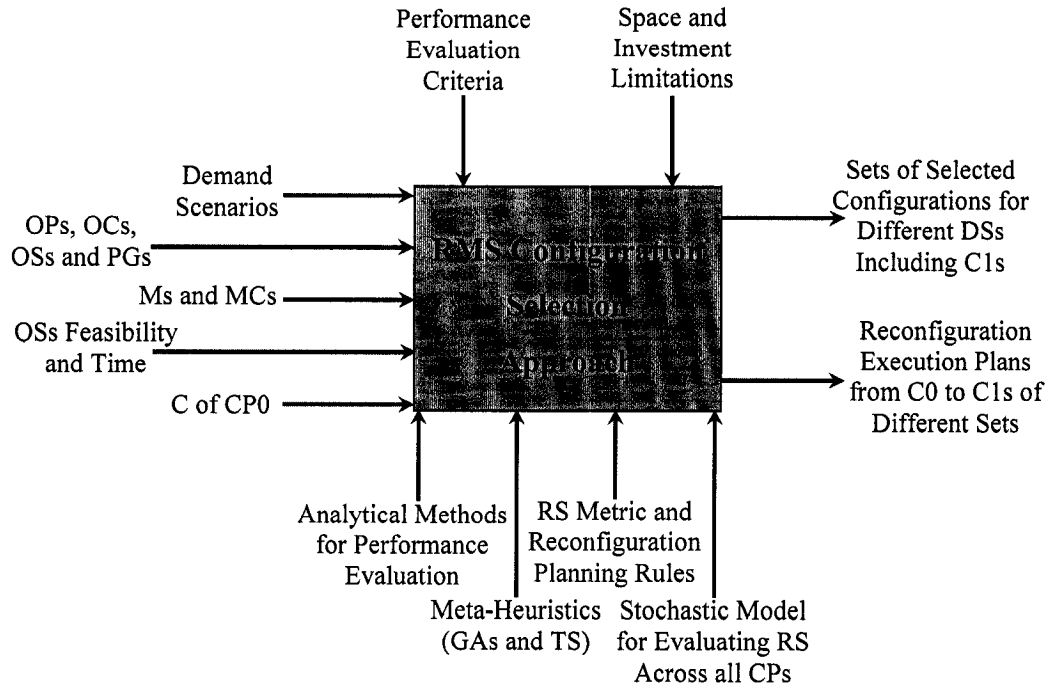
Performance Evaluation Criteria

Space and Investment Limitations

Demand Scenarios

OPs, OCs, OSs and PGs

Ms and MCs

OSs Feasibility and Time

C of CP0

RMS Configuration Selection Approach

Sets of Selected Configurations for Different DSs Including C1s

Reconfiguration Execution Plans from C0 to C1s of Different Sets

Analytical Methods for Performance Evaluation

Meta-Heuristics (GAs and TS)

RS Metric and Reconfiguration Planning Rules

Stochastic Model for Evaluating RS Across all CPs